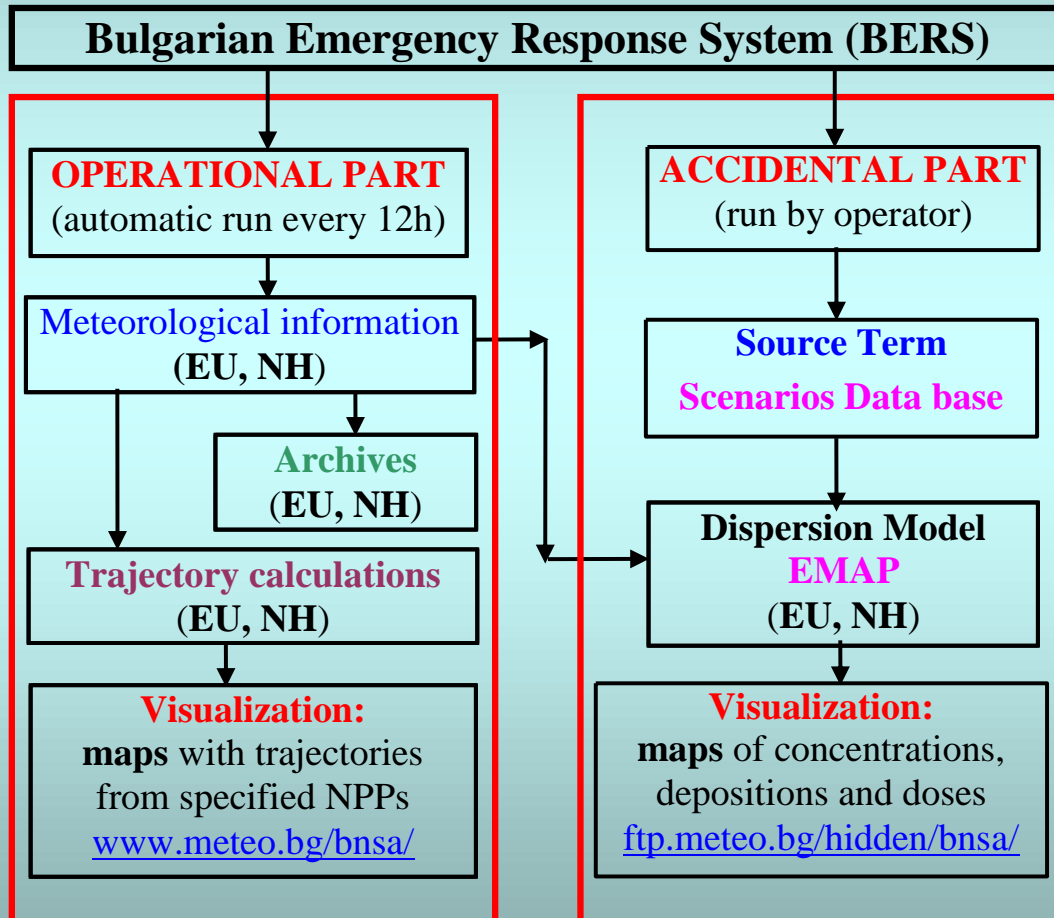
Bulgarian Emergency Response System (BERS)

OPERATIONAL PART
(automatic run every 12h)

Meteorological information
(EU, NH)

Archives
(EU, NH)

Trajectory calculations
(EU, NH)

Visualization:
maps with trajectories from specified NPPs
www.meteo.bg/bnsa/

ACCIDENTAL PART
(run by operator)

Source Term
Scenarios Data base

Dispersion Model
EMAP
(EU, NH)

Visualization:
maps of concentrations, depositions and doses
ftp.meteo.bg/hidden/bnsa/